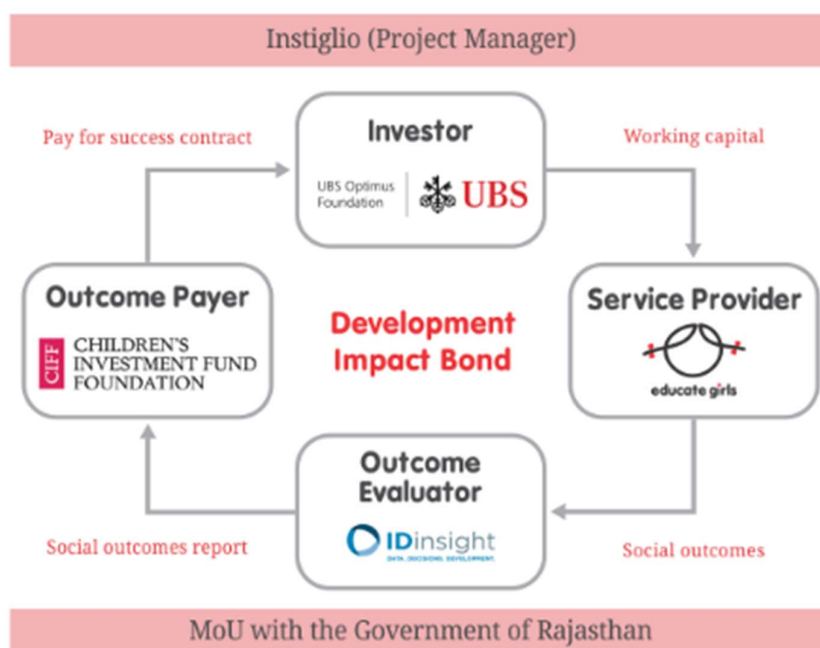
Instiglio (Project Manager)

Pay for success contract

Investor

UBS Optimus Foundation

UBS

Working capital

Outcome Payer

CIFF

CHILDREN'S INVESTMENT FUND FOUNDATION

Development Impact Bond

Service Provider

educate girls

Outcome Evaluator

IDinsight

DATA. DECISIONS. DEVELOPMENT.

Social outcomes report

Social outcomes

MoU with the Government of Rajasthan